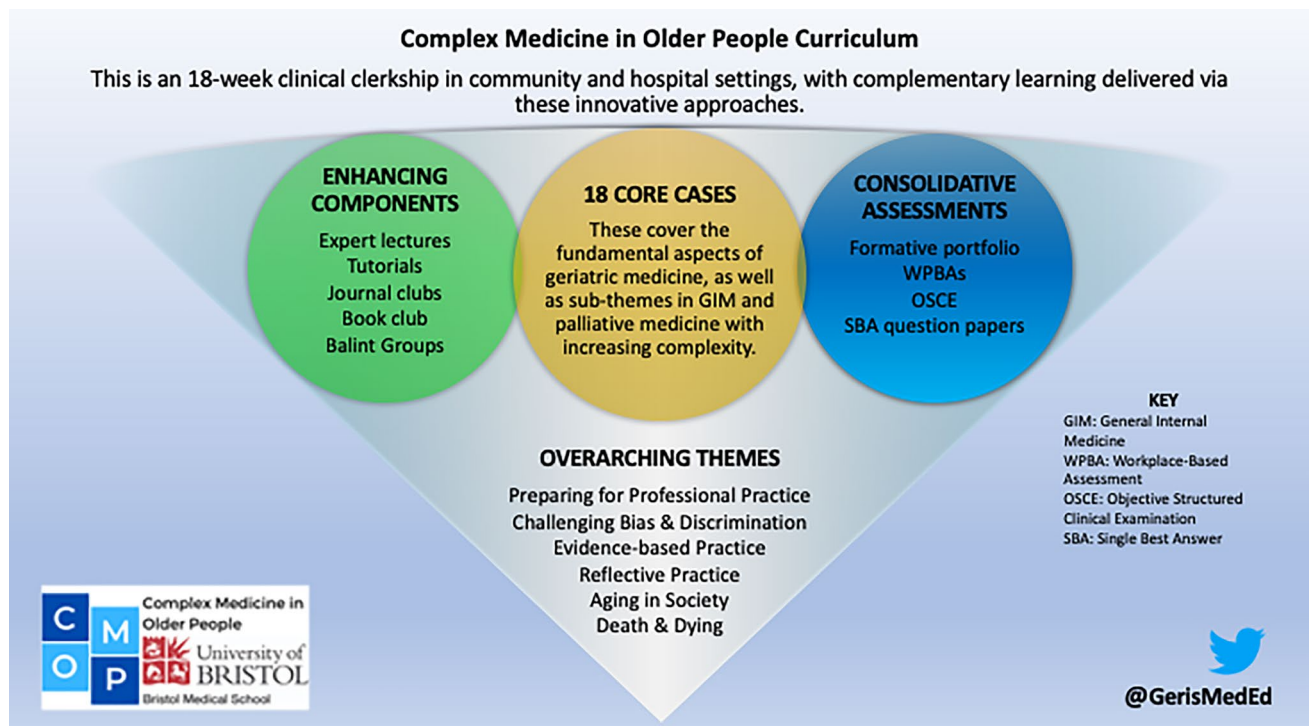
Complex Medicine in Older People Curriculum

This is an 18-week clinical clerkship in community and hospital settings, with complementary learning delivered via these innovative approaches.

ENHANCING COMPONENTS

Expert lectures
Tutorials
Journal clubs
Book club
Balint Groups

18 CORE CASES

These cover the fundamental aspects of geriatric medicine, as well as sub-themes in GIM and palliative medicine with increasing complexity.

CONSOLIDATIVE ASSESSMENTS

Formative portfolio
WPBAs
OSCE
SBA question papers

KEY
GIM: General Internal Medicine
WPBA: Workplace-Based Assessment
OSCE: Objective Structured Clinical Examination
SBA: Single Best Answer

OVERARCHING THEMES

Preparing for Professional Practice
Challenging Bias & Discrimination
Evidence-based Practice
Reflective Practice
Aging in Society
Death & Dying

C M O P
Complex Medicine in Older People
University of BRISTOL
Bristol Medical School

@GerisMedEd